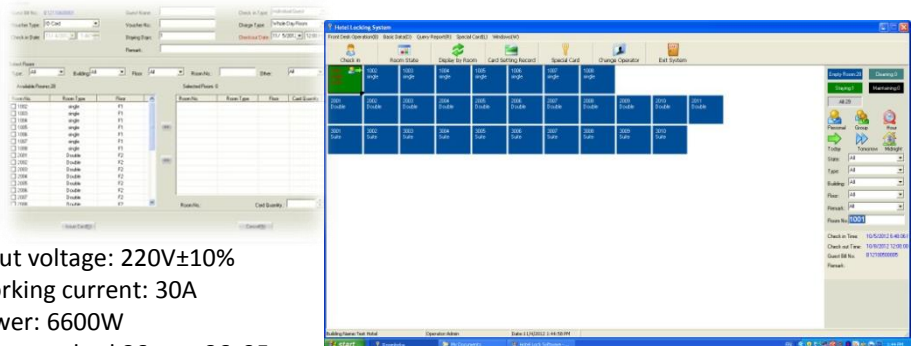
Guest Bill No.: 8121066001
Guest Name:
Check in Type:
Voucher Type: ID Card
Voucher No.:
Charge Type: Whole Day Room
Check in Date:
Paying Sum:
Check out Date:
Remark:
Select Room
Type: All
Building: All
Floor: All
Room No.:
Other: All
Available Rooms: 28
Selected Rooms: 0

| Room No. | Room Type | Floor |
|---|---|---|
| 1002 | single | F1 |
| 1003 | single | F1 |
| 1004 | single | F1 |
| 1005 | single | F1 |
| 1006 | single | F1 |
| 1007 | single | F1 |
| 1008 | single | F1 |
| 2001 | Double | F2 |
| 2002 | Double | F2 |
| 2003 | Double | F2 |
| 2004 | Double | F2 |
| 2005 | Double | F2 |
| 2006 | Double | F2 |
| 2007 | Double | F2 |
| 2008 | Double | F2 |

| Room No. | Room Type | Floor | Card Quantity |
|---|---|---|---|

Room No.:
Card Quantity:
Issue Card(I)
Cancel(C)

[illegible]ut voltage: 220V±10%
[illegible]rking current: 30A
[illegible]ver: 6600W
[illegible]

Hotel Locking System
Front Desk Operation(B) Basic Data(D) Query Report(R) Special Card(L) Window(W)
Check in
Room State
Display by Room
Card Setting Record
Special Card
Change Operator
Exit System
1001 single
1002 single
1003 single
1004 single
1005 single
1006 single
1007 single
1008 single
2001 Double
2002 Double
2003 Double
2004 Double
2005 Double
2006 Double
2007 Double
2008 Double
2009 Double
2010 Double
2011 Double
3001 Suite
3002 Suite
3003 Suite
3004 Suite
3005 Suite
3006 Suite
3007 Suite
3008 Suite
3009 Suite
3010 Suite
Empty Rooms:28
Cleaning:0
Staying:1
Maintaining:0
All:29
Personal
Group
Hour
Today
Tomorrow
Midnight
State: All
Type: All
Building: All
Floor: All
Remark: All
Room No.: 1001
Check-in Time: 10/5/2012 6:48:06
Check-out Time: 10/6/2012 12:00:00
Guest Bill No.: 8121066001
Remark:
Building Name: Test Hotel
Operator: Admin
Date: 11/4/2012 1:44:58 PM
start